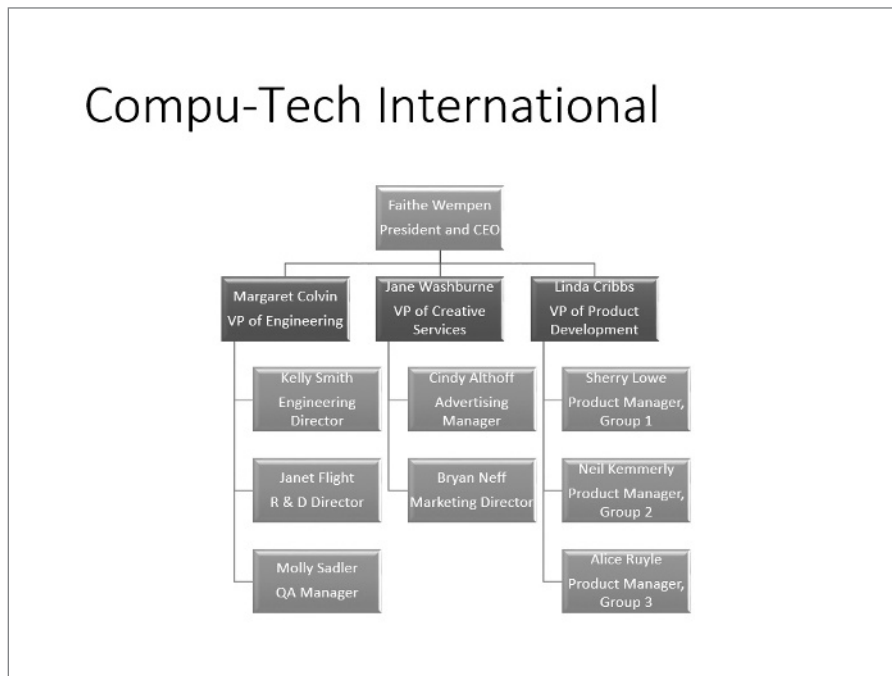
Compu-Tech International

Faithe Wempen
President and CEO

Margaret Colvin
VP of Engineering

Jane Washburne
VP of Creative Services

Linda Cribbs
VP of Product Development

Kelly Smith
Engineering Director

Janet Flight
R & D Director

Molly Sadler
QA Manager

Cindy Althoff
Advertising Manager

Bryan Neff
Marketing Director

Sherry Lowe
Product Manager, Group 1

Neil Kemmerly
Product Manager, Group 2

Alice Ruyle
Product Manager, Group 3